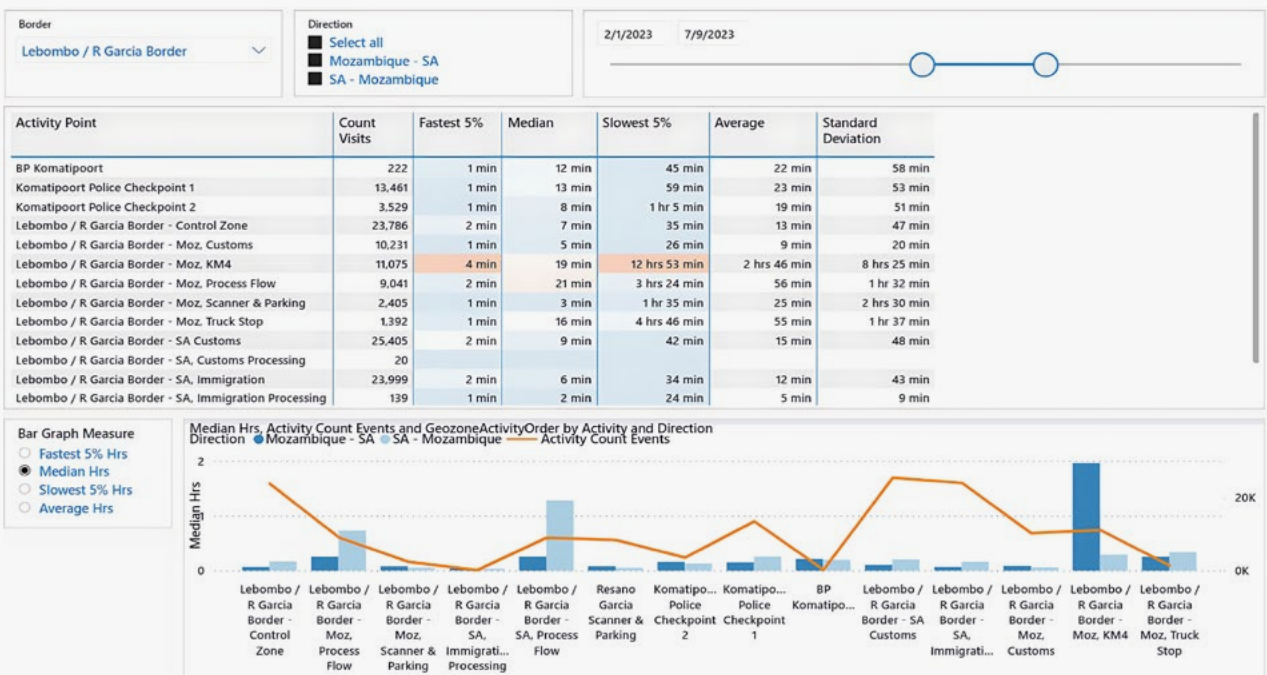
Border
Lebombo / R Garcia Border

Direction
Select all
Mozambique - SA
SA - Mozambique

2/1/2023 7/9/2023

| Activity Point | Count Visits | Fastest 5% | Median | Slowest 5% | Average | Standard Deviation |
|---|---|---|---|---|---|---|
| BP Komatipoort | 222 | 1 min | 12 min | 45 min | 22 min | 58 min |
| Komatipoort Police Checkpoint 1 | 13,461 | 1 min | 13 min | 59 min | 23 min | 53 min |
| Komatipoort Police Checkpoint 2 | 3,529 | 1 min | 8 min | 1 hr 5 min | 19 min | 51 min |
| Lebombo / R Garcia Border - Control Zone | 23,786 | 2 min | 7 min | 35 min | 13 min | 47 min |
| Lebombo / R Garcia Border - Moz, Customs | 10,231 | 1 min | 5 min | 26 min | 9 min | 20 min |
| Lebombo / R Garcia Border - Moz, KM4 | 11,075 | 4 min | 19 min | 12 hrs 53 min | 2 hrs 46 min | 8 hrs 25 min |
| Lebombo / R Garcia Border - Moz, Process Flow | 9,041 | 2 min | 21 min | 3 hrs 24 min | 56 min | 1 hr 32 min |
| Lebombo / R Garcia Border - Moz, Scanner & Parking | 2,405 | 1 min | 3 min | 1 hr 35 min | 25 min | 2 hrs 30 min |
| Lebombo / R Garcia Border - Moz, Truck Stop | 1,392 | 1 min | 16 min | 4 hrs 46 min | 55 min | 1 hr 37 min |
| Lebombo / R Garcia Border - SA Customs | 25,405 | 2 min | 9 min | 42 min | 15 min | 48 min |
| Lebombo / R Garcia Border - SA, Customs Processing | 20 | | | | | |
| Lebombo / R Garcia Border - SA, Immigration | 23,999 | 2 min | 6 min | 34 min | 12 min | 43 min |
| Lebombo / R Garcia Border - SA, Immigration Processing | 139 | 1 min | 2 min | 24 min | 5 min | 9 min |

Bar Graph Measure
Fastest 5% Hrs
Median Hrs
Slowest 5% Hrs
Average Hrs

Median Hrs, Activity Count Events and GeozoneActivityOrder by Activity and Direction
Direction ● Mozambique - SA ● SA - Mozambique — Activity Count Events

2
Median Hrs
0
20K
0K

Lebombo / R Garcia Border - Control Zone
Lebombo / R Garcia Border - Moz, Process Flow
Lebombo / R Garcia Border - Moz, Scanner & Parking
Lebombo / R Garcia Border - SA, Immigrati... Processing
Lebombo / R Garcia Border - SA, Process Flow
Resano Garcia Scanner & Parking
Komatipo... Police Checkpoint 2
Komatipo... Police Checkpoint 1
BP Komatipo...
Lebombo / R Garcia Border - SA Customs
Lebombo / R Garcia Border - SA, Immigrati...
Lebombo / R Garcia Border - Moz, Customs
Lebombo / R Garcia Border - Moz, KM4
Lebombo / R Garcia Border - Moz, Truck Stop